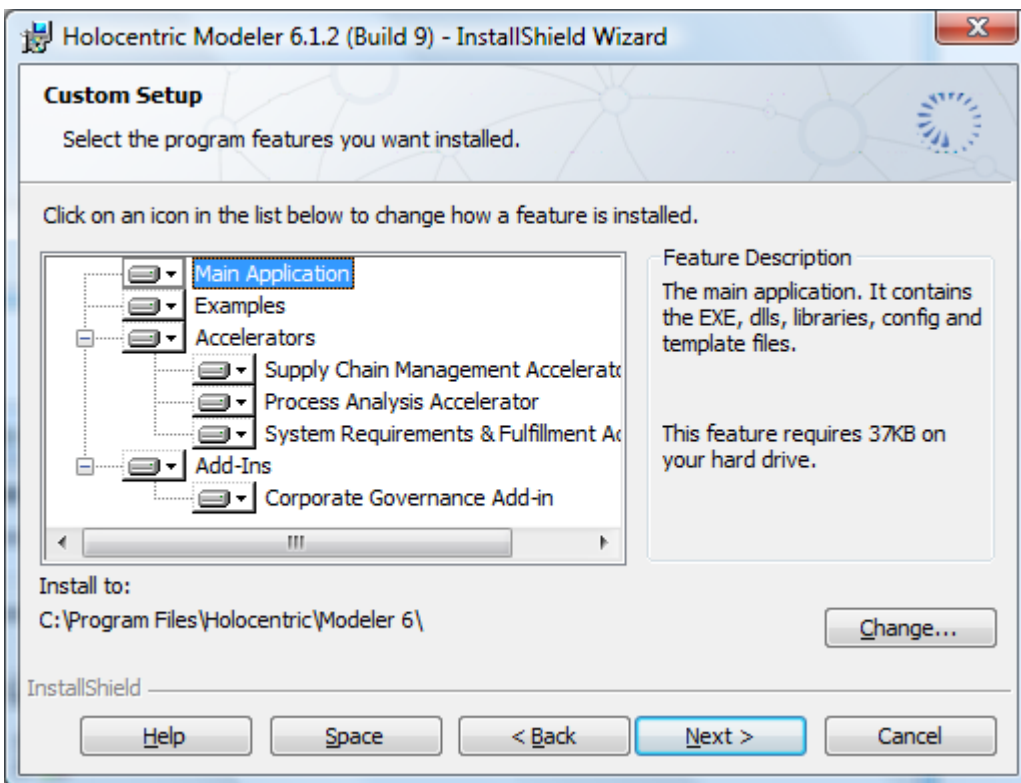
Holocentric Modeler 6.1.2 (Build 9) - InstallShield Wizard

Custom Setup

Select the program features you want installed.

Click on an icon in the list below to change how a feature is installed.

Main Application
Examples
Accelerators
Supply Chain Management Accelerato
Process Analysis Accelerator
System Requirements & Fulfillment Ac
Add-Ins
Corporate Governance Add-in

Feature Description

The main application. It contains the EXE, dlls, libraries, config and template files.

This feature requires 37KB on your hard drive.

Install to:
C:\Program Files\Holocentric\Modeler 6\

Change...

InstallShield

Help
Space
< Back
Next >
Cancel